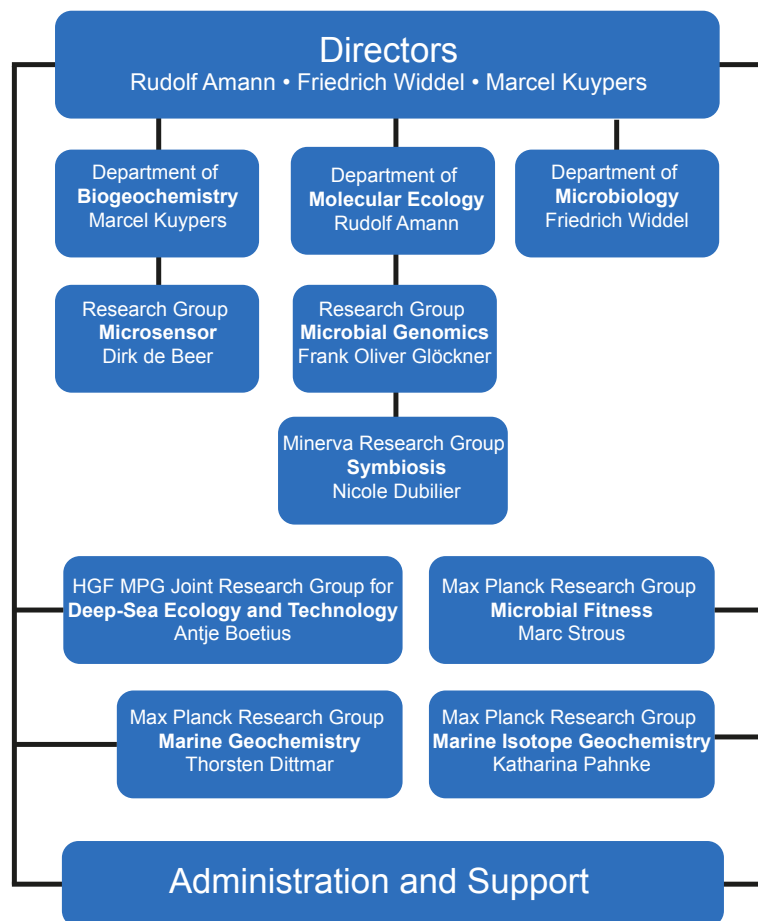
Directors
Rudolf Amann • Friedrich Widdel • Marcel Kuypers

Department of
Biogeochemistry
Marcel Kuypers

Department of
Molecular Ecology
Rudolf Amann

Department of
Microbiology
Friedrich Widdel

Research Group
Microsensor
Dirk de Beer

Research Group
Microbial Genomics
Frank Oliver Glöckner

Minerva Research Group
Symbiosis
Nicole Dubilier

HGF MPG Joint Research Group for
Deep-Sea Ecology and Technology
Antje Boetius

Max Planck Research Group
Microbial Fitness
Marc Strous

Max Planck Research Group
Marine Geochemistry
Thorsten Dittmar

Max Planck Research Group
Marine Isotope Geochemistry
Katharina Pahnke

Administration and Support